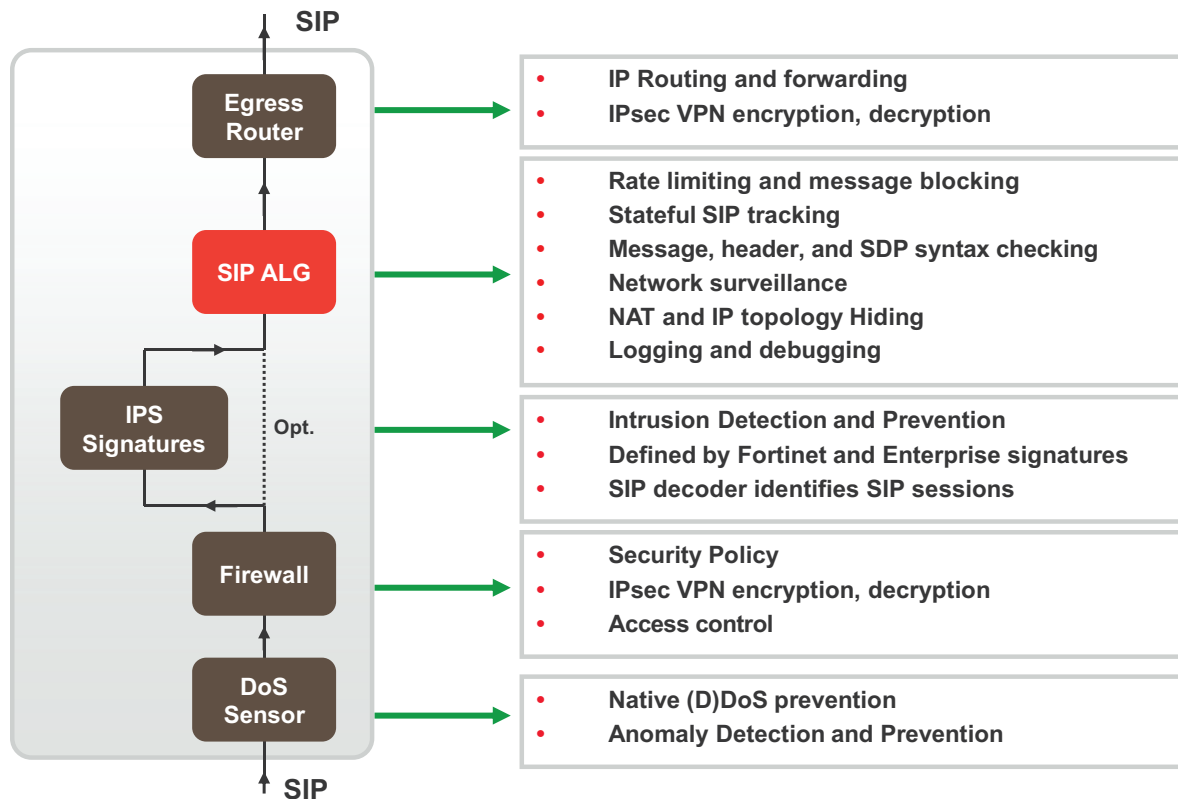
SIP

Egress Router

SIP ALG

IPS Signatures

Opt.

Firewall

DoS Sensor

SIP

• IP Routing and forwarding
• IPsec VPN encryption, decryption

• Rate limiting and message blocking
• Stateful SIP tracking
• Message, header, and SDP syntax checking
• Network surveillance
• NAT and IP topology Hiding
• Logging and debugging

• Intrusion Detection and Prevention
• Defined by Fortinet and Enterprise signatures
• SIP decoder identifies SIP sessions

• Security Policy
• IPsec VPN encryption, decryption
• Access control

• Native (D)DoS prevention
• Anomaly Detection and Prevention